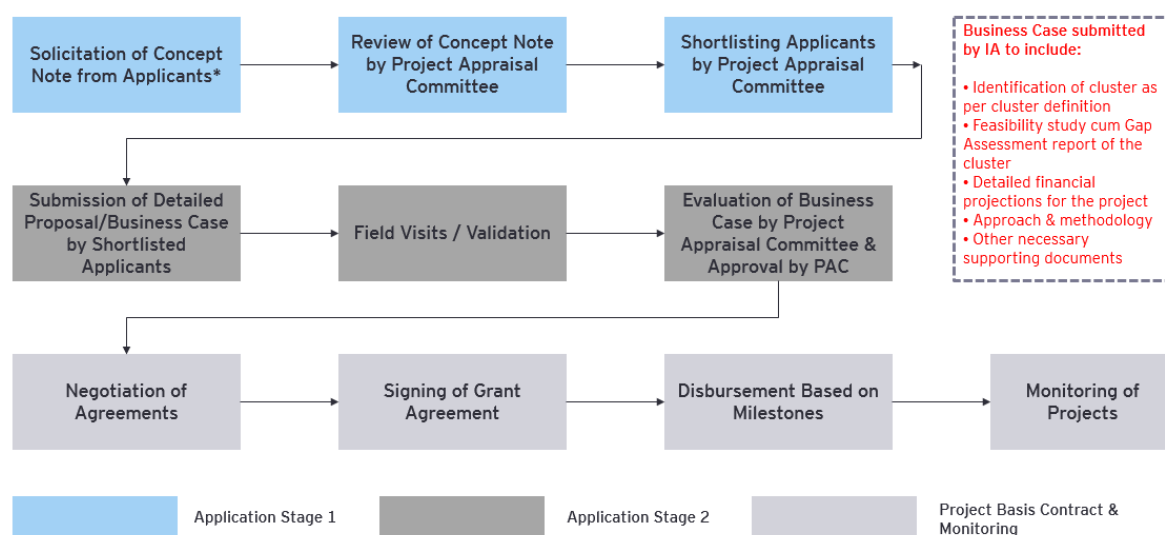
Solicitation of Concept Note from Applicants*

Review of Concept Note by Project Appraisal Committee

Shortlisting Applicants by Project Appraisal Committee

Business Case submitted by IA to include:

• Identification of cluster as per cluster definition
• Feasibility study cum Gap Assessment report of the cluster
• Detailed financial projections for the project
• Approach & methodology
• Other necessary supporting documents

Submission of Detailed Proposal/Business Case by Shortlisted Applicants

Field Visits / Validation

Evaluation of Business Case by Project Appraisal Committee & Approval by PAC

Negotiation of Agreements

Signing of Grant Agreement

Disbursement Based on Milestones

Monitoring of Projects

Application Stage 1

Application Stage 2

Project Basis Contract & Monitoring